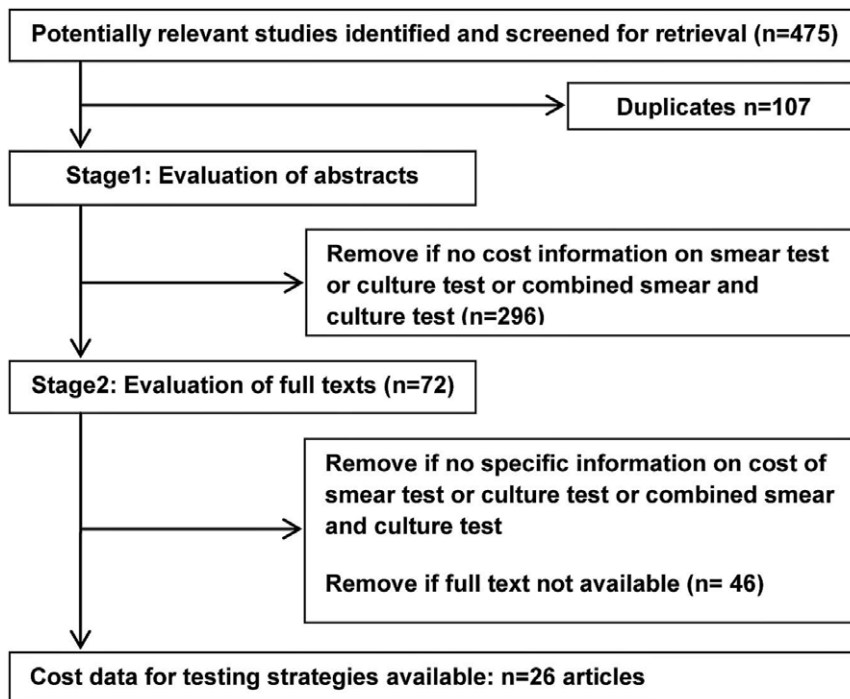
Potentially relevant studies identified and screened for retrieval (n=475)

Duplicates n=107

Stage1: Evaluation of abstracts

Remove if no cost information on smear test or culture test or combined smear and culture test (n=296)

Stage2: Evaluation of full texts (n=72)

Remove if no specific information on cost of smear test or culture test or combined smear and culture test

Remove if full text not available (n= 46)

Cost data for testing strategies available: n=26 articles